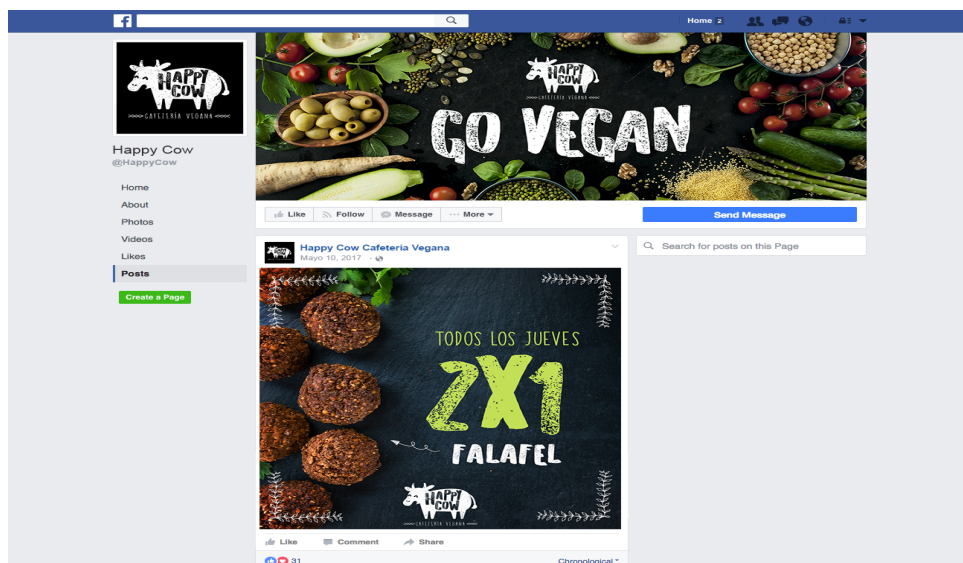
Home 2

HAPPY COW
CAFETERIA VEGANA

HAPPY COW
CAFETERIA VEGANA
GO VEGAN

Happy Cow
@HappyCow

Home
About
Photos
Videos
Likes
Posts

Create a Page

Like
Follow
Message
More

Send Message

Happy Cow Cafeteria Vegana
Mayo 10, 2017

TODOS LOS JUEVES
2X1
FALAFEL

HAPPY COW
CAFETERIA VEGANA

Like
Comment
Share

31

Chronological

Search for posts on this Page